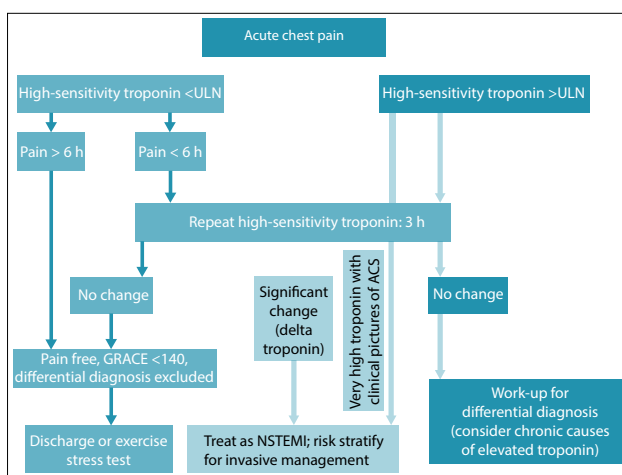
Acute chest pain

High-sensitivity troponin <ULN

High-sensitivity troponin >ULN

Pain > 6 h

Pain < 6 h

Repeat high-sensitivity troponin: 3 h

No change

Significant change (delta troponin)

Very high troponin with clinical pictures of ACS

No change

Pain free, GRACE <140, differential diagnosis excluded

Work-up for differential diagnosis (consider chronic causes of elevated troponin)

Discharge or exercise stress test

Treat as NSTEMI; risk stratify for invasive management